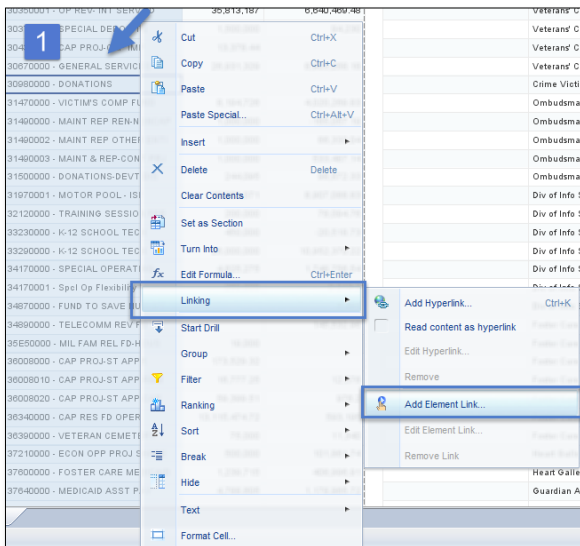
30350001 - OP REV- INT SERVIC 35,813,187 6,640,469.48
303 SPECIAL DEPO
304 CAP PROJ-ST
30670000 - GENERAL SERVIC
30980000 - DONATIONS
31470000 - VICTIM'S COMP FU
31490000 - MAINT REP REN-N
31490002 - MAINT REP OTHE
31490003 - MAINT & REP-CON
31500000 - DONATIONS-DEVT
31970001 - MOTOR POOL - ISC
32120000 - TRAINING SESSIO
33230000 - K-12 SCHOOL TEC
33280000 - K-12 SCHOOL TEC
34170000 - SPECIAL OPERATI
34170001 - Spcl Op Flexibilit
34870000 - FUND TO SAVE BU
34890000 - TELECOMM REV F
35E50000 - MIL FAM REL FD-H
36008000 - CAP PROJ-ST APP
36008010 - CAP PROJ-ST APP
36008020 - CAP PROJ-ST APP
36340000 - CAP RES FD OPER
36390000 - VETERAN CEMETE
37210000 - ECON OPP PROJ S
37600000 - FOSTER CARE ME
37640000 - MEDICAID ASST P

Veterans' C
Veterans' C
Veterans' C
Veterans' C
Crime Victi
Ombudsma
Ombudsma
Ombudsma
Ombudsma
Ombudsma
Div of Info S
Div of Info S
Div of Info S
Div of Info S
Div of Info S
Heart Galle
Guardian A

1

Cut Ctrl+X
Copy Ctrl+C
Paste Ctrl+V
Paste Special... Ctrl+Alt+V
Insert
Delete Delete
Clear Contents
Set as Section
Turn Into
Edit Formula... Ctrl+Enter
Linking
Start Drill
Group
Filter
Ranking
Sort
Break
Hide
Text
Format Cell...

Add Hyperlink... Ctrl+K
Read content as hyperlink
Edit Hyperlink...
Remove
Add Element Link...
Edit Element Link...
Remove Link